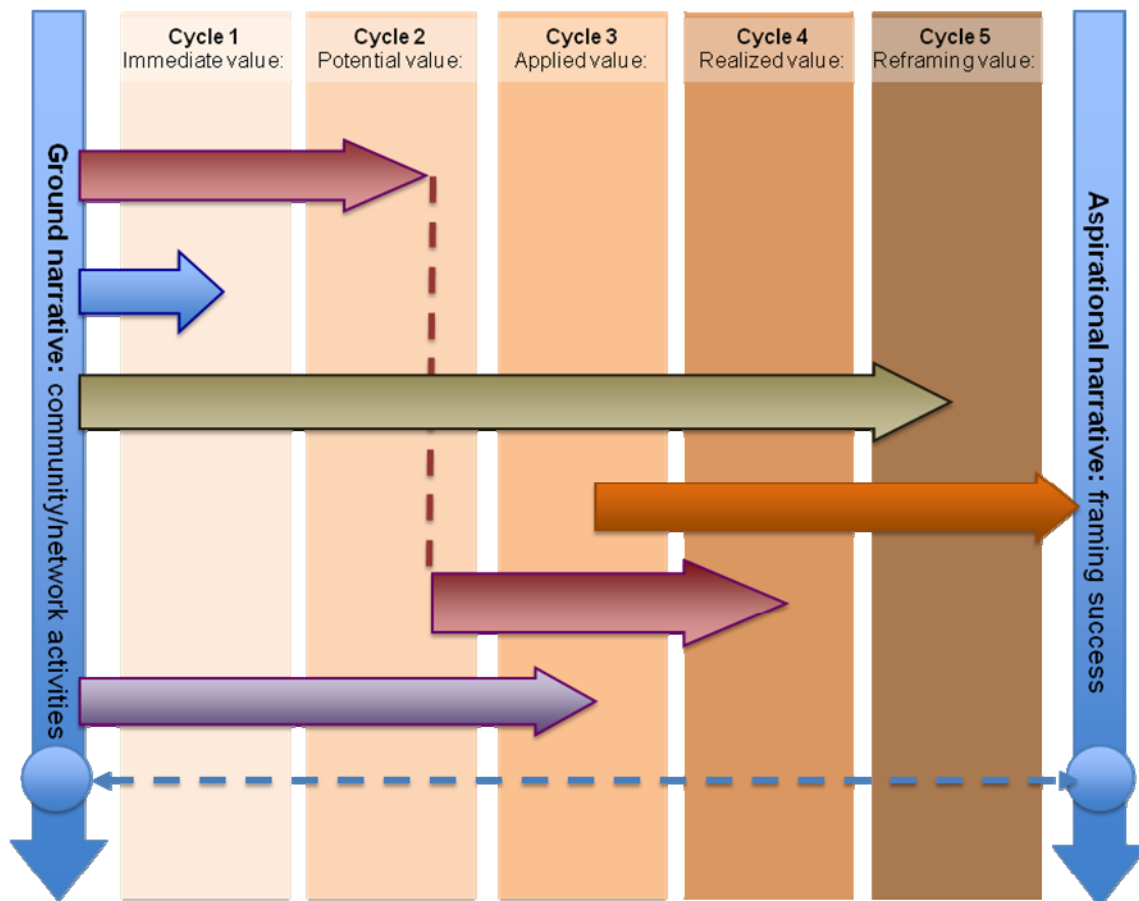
Cycle 1
Immediate value:

Cycle 2
Potential value:

Cycle 3
Applied value:

Cycle 4
Realized value:

Cycle 5
Reframing value:

Ground narrative: community/network activities

Aspirational narrative: framing success